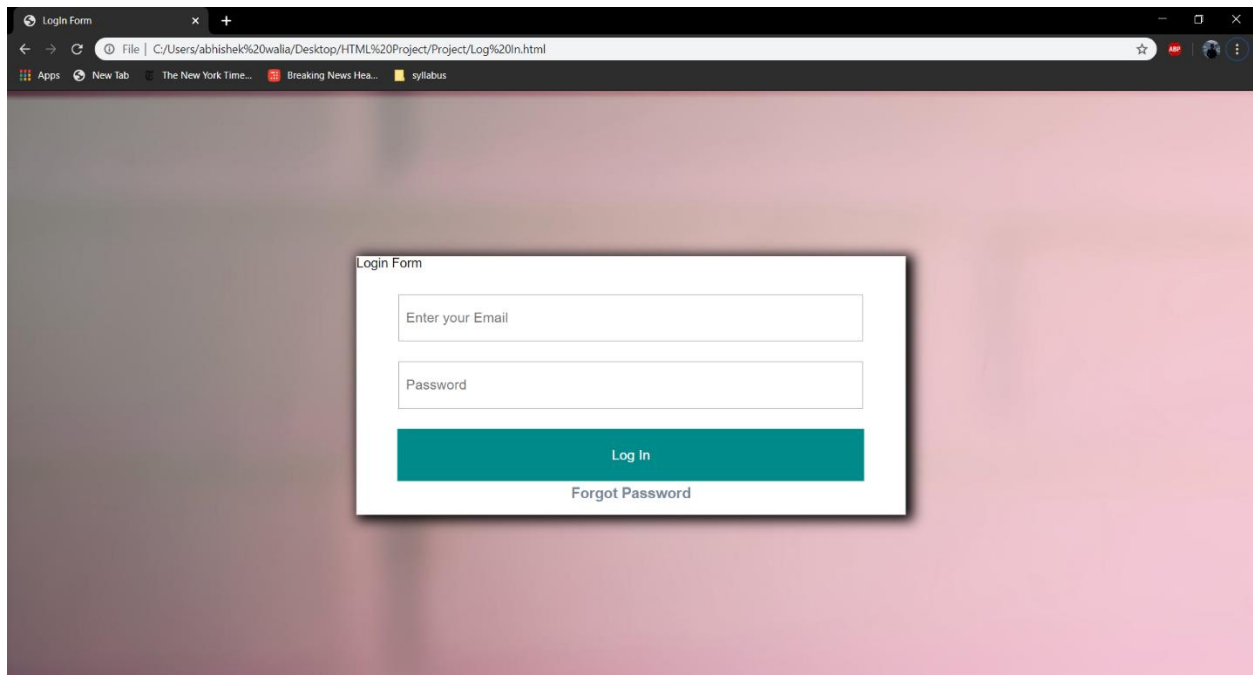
LogIn Form
×
+
File | C:/Users/abhishek%20walia/Desktop/HTML%20Project/Project/Log%20In.html
ABP
Apps New Tab The New York Time... Breaking News Hea... syllabus

Login Form
Enter your Email
Password
Log In
Forgot Password